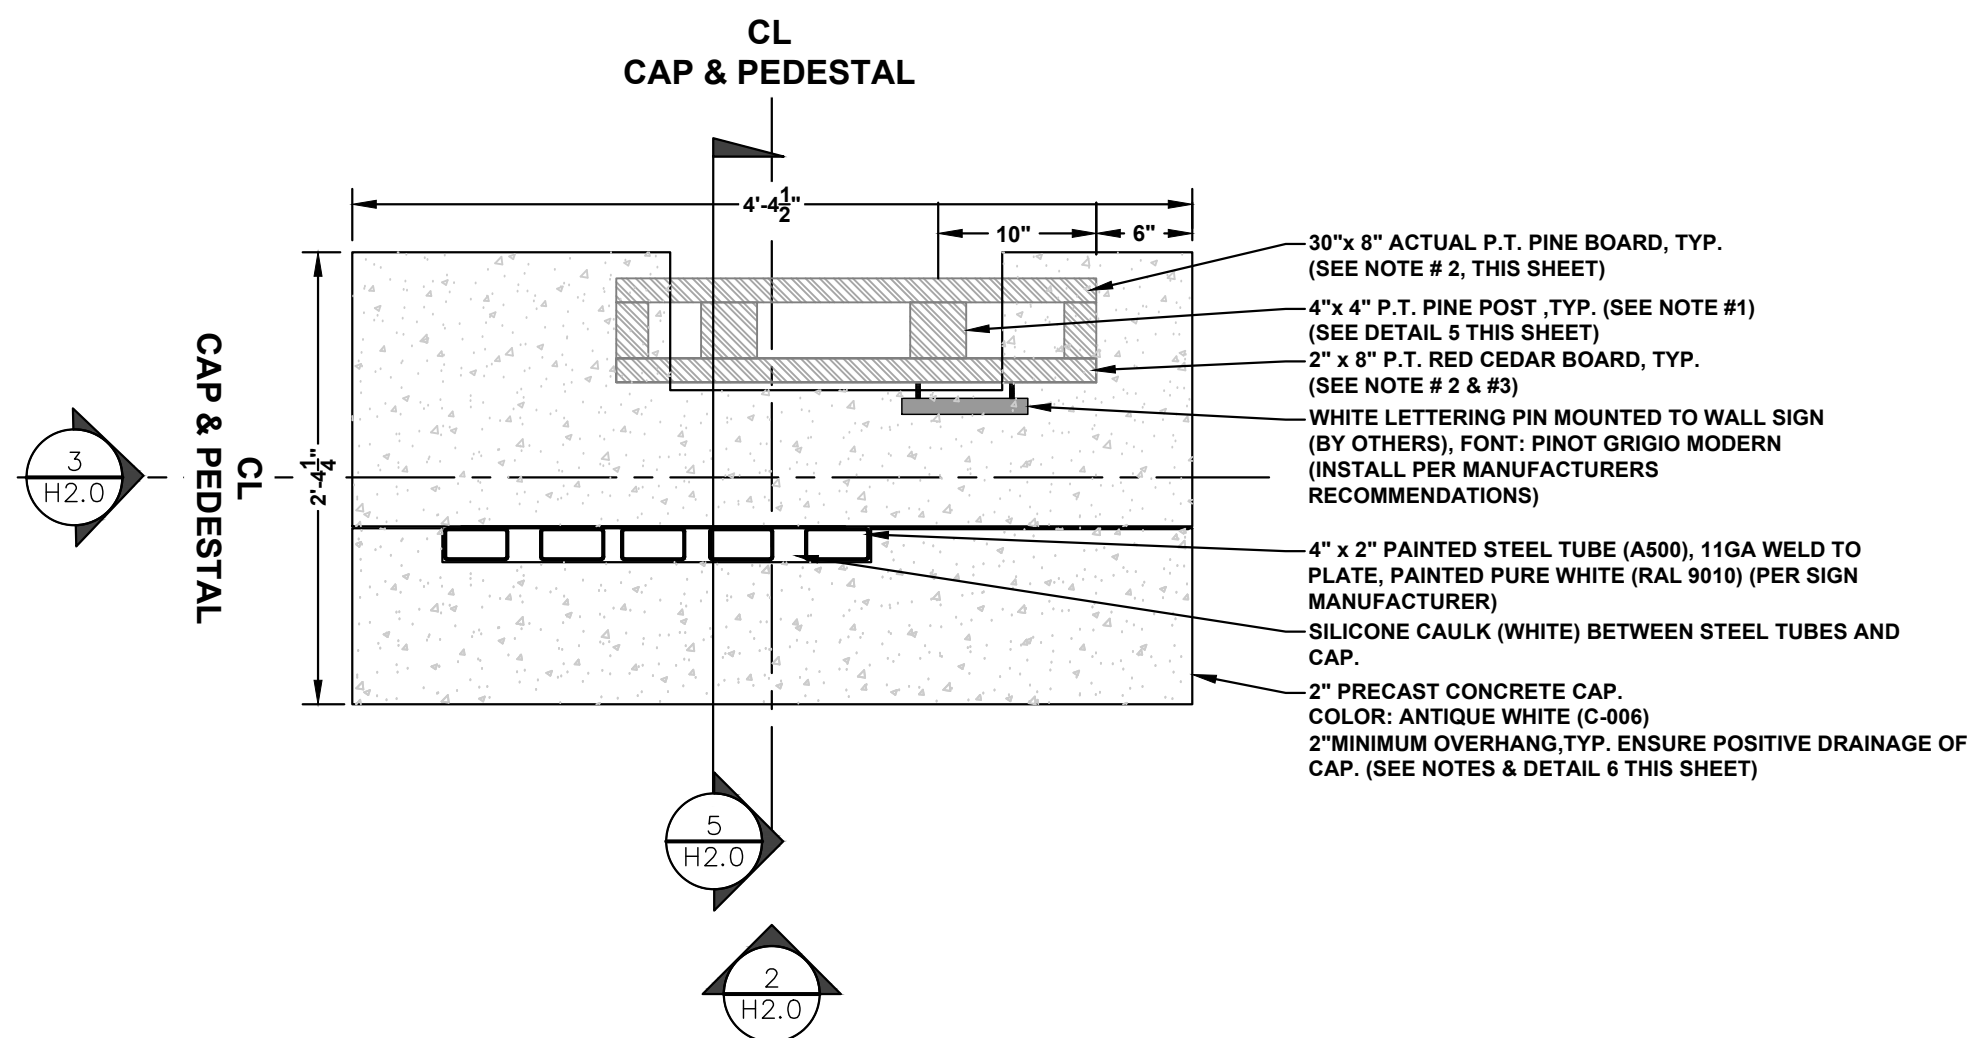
CL
CAP & PEDESTAL

$4'-4\frac{1}{2}"$

10"

6"

30"x 8" ACTUAL P.T. PINE BOARD, TYP. (SEE NOTE # 2, THIS SHEET)

4"x 4" P.T. PINE POST ,TYP. (SEE NOTE #1) (SEE DETAIL 5 THIS SHEET)

2" x 8" P.T. RED CEDAR BOARD, TYP. (SEE NOTE # 2 & #3)

WHITE LETTERING PIN MOUNTED TO WALL SIGN (BY OTHERS), FONT: PINOT GRIGIO MODERN (INSTALL PER MANUFACTURERS RECOMMENDATIONS)

3
H2.0

CL
CAP & PEDESTAL

$2'-4\frac{1}{4}"$

4" x 2" PAINTED STEEL TUBE (A500), 11GA WELD TO PLATE, PAINTED PURE WHITE (RAL 9010) (PER SIGN MANUFACTURER)

SILICONE CAULK (WHITE) BETWEEN STEEL TUBES AND CAP.

2" PRECAST CONCRETE CAP.
COLOR: ANTIQUE WHITE (C-006)
2"MINIMUM OVERHANG,TYP. ENSURE POSITIVE DRAINAGE OF CAP. (SEE NOTES & DETAIL 6 THIS SHEET)

5
H2.0

2
H2.0